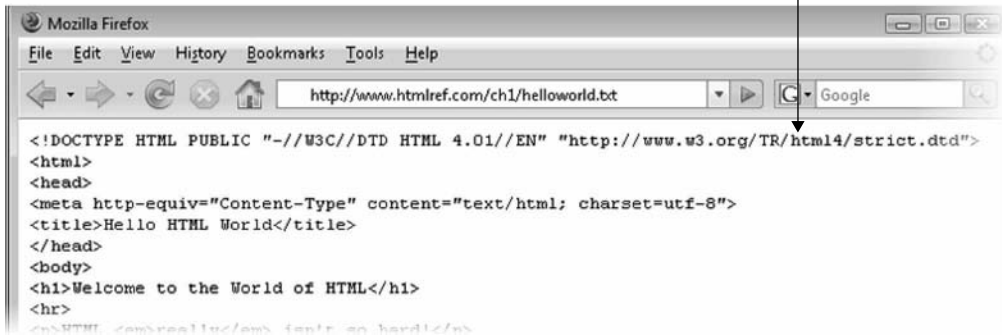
Mozilla Firefox

File Edit View History Bookmarks Tools Help

http://www.htmlref.com/ch1/helloworld.txt

Google

<!DOCTYPE HTML PUBLIC "-//W3C//DTD HTML 4.01//EN" "http://www.w3.org/TR/html4/strict.dtd">
<html>
<head>
<meta http-equiv="Content-Type" content="text/html; charset=utf-8">
<title>Hello HTML World</title>
</head>
<body>
<h1>Welcome to the World of HTML</h1>
<hr>
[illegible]